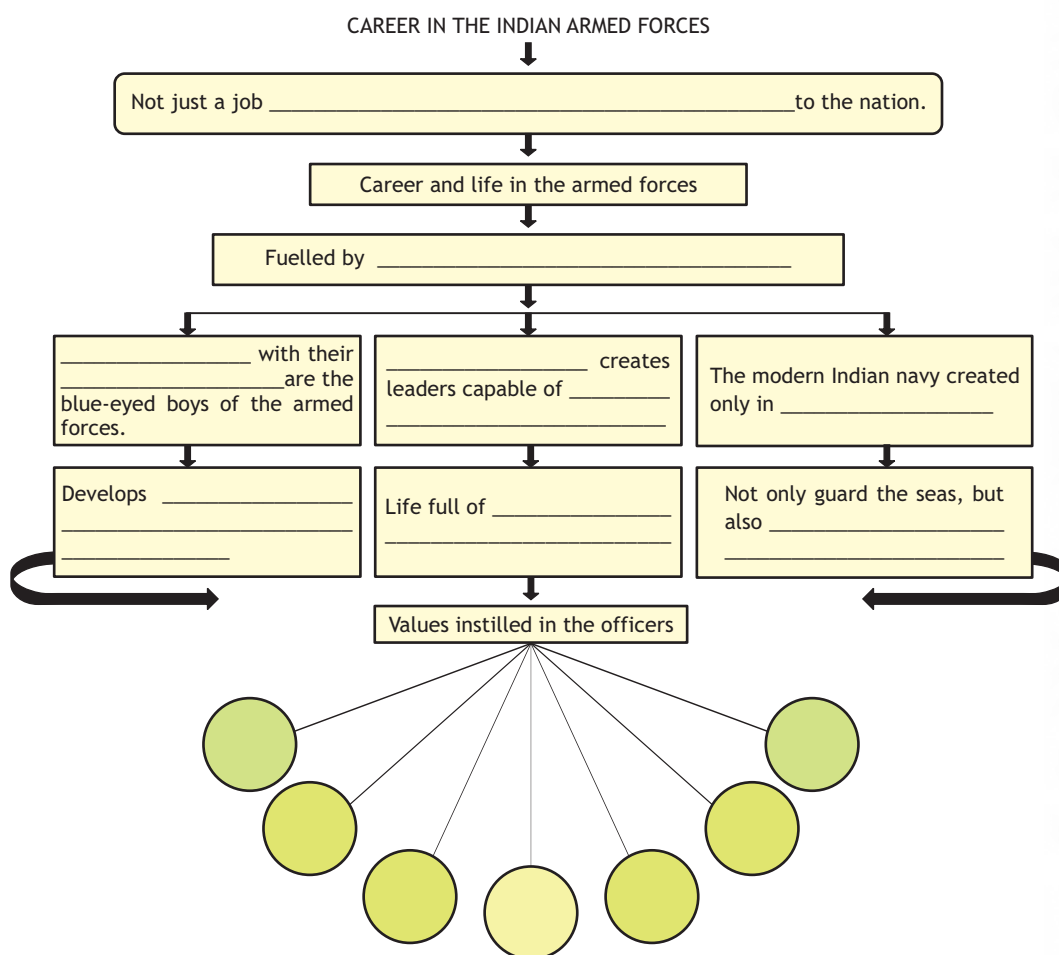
CAREER IN THE INDIAN ARMED FORCES

Not just a job ______________________________________________ to the nation.

Career and life in the armed forces

Fuelled by __________________________________

_________________ with their ___________________ are the blue-eyed boys of the armed forces.

_________________ creates leaders capable of _________ _________________________

The modern Indian navy created only in ___________________

Develops _________________ _________________________ _______________

Life full of _______________ _________________________

Not only guard the seas, but also _____________________ _________________________

Values instilled in the officers